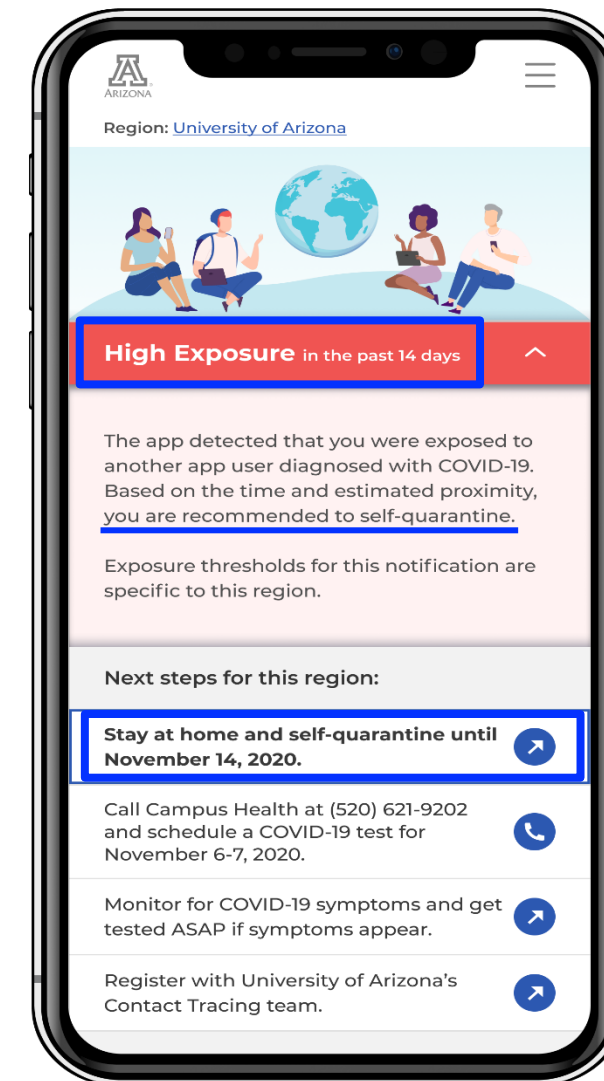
A
ARIZONA

Region: University of Arizona

High Exposure in the past 14 days

The app detected that you were exposed to another app user diagnosed with COVID-19. Based on the time and estimated proximity, you are recommended to self-quarantine.

Exposure thresholds for this notification are specific to this region.

Next steps for this region:

Stay at home and self-quarantine until November 14, 2020.

Call Campus Health at (520) 621-9202 and schedule a COVID-19 test for November 6-7, 2020.

Monitor for COVID-19 symptoms and get tested ASAP if symptoms appear.

Register with University of Arizona's Contact Tracing team.